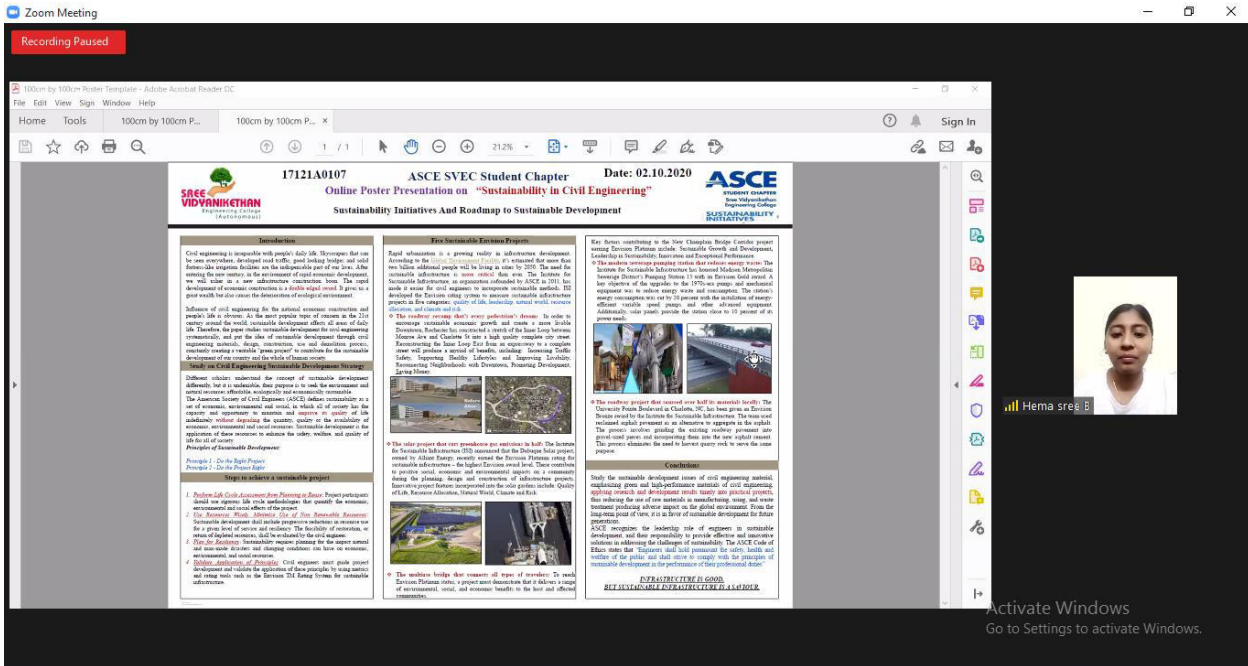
Zoom Meeting

Recording Paused

100cm by 100cm Poster Template - Adobe Acrobat Reader DC

File Edit View Sign Window Help

Home Tools 100cm by 100cm P... 100cm by 100cm P... ×

Sign In

1 / 1 212%

17121A0107 ASCE SVEC Student Chapter Date: 02.10.2020

Online Poster Presentation on "Sustainability in Civil Engineering"

Sustainability Initiatives And Roadmap to Sustainable Development

SREE VIDYANIKETHAN Engineering College (Autonomous)

ASCE STUDENT CHAPTER Sree Vidyanikethan Engineering College

SUSTAINABILITY INITIATIVES

Introduction

Study on Civil Engineering Sustainable Development Strategy

Steps to achieve a sustainable project

Five Sustainable Envision Projects

Conclusions

INFRASTRUCTURE IS GOOD, BUT SUSTAINABLE INFRASTRUCTURE IS AS A FOUR.

Hema sree B

Activate Windows
Go to Settings to activate Windows.